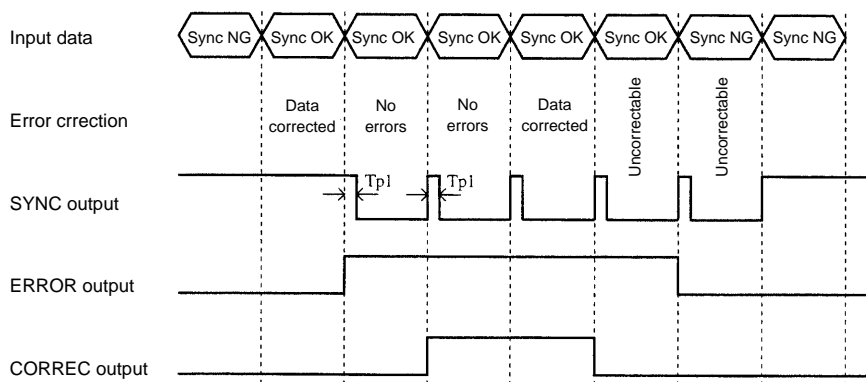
Input data
Sync NG
Sync OK
Sync OK
Sync OK
Sync OK
Sync OK
Sync NG
Sync NG

Error crrection
Data corrected
No errors
No errors
Data corrected
Uncorrectable
Uncorrectable

SYNC output
Tp1
Tp1

ERROR output

CORREC output